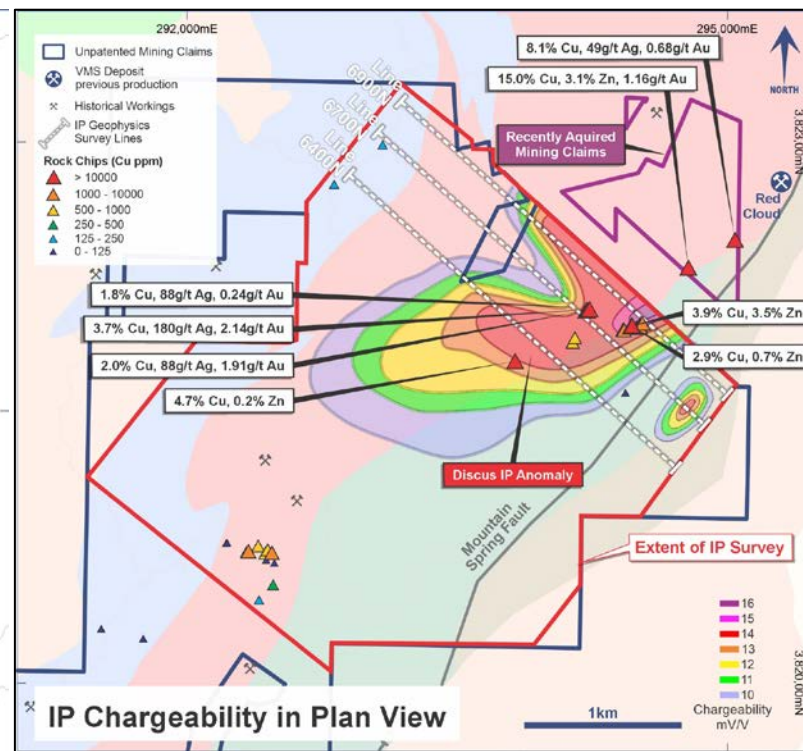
292,000mE

295,000mE

NORTH

3,823,000mN

3,820,000mN

Unpatented Mining Claims

VMS Deposit previous production

Historical Workings

IP Geophysics Survey Lines

Rock Chips (Cu ppm)

> 10000

1000 - 10000

500 - 1000

250 - 500

125 - 250

0 - 125

Line 6900N

Line 6700N

Line 6400N

8.1% Cu, 49g/t Ag, 0.68g/t Au

15.0% Cu, 3.1% Zn, 1.16g/t Au

Recently Aquired Mining Claims

Red Cloud

1.8% Cu, 88g/t Ag, 0.24g/t Au

3.7% Cu, 180g/t Ag, 2.14g/t Au

2.0% Cu, 88g/t Ag, 1.91g/t Au

4.7% Cu, 0.2% Zn

3.9% Cu, 3.5% Zn

2.9% Cu, 0.7% Zn

Discus IP Anomaly

Mountain Spring Fault

Extent of IP Survey

16

15

14

13

12

11

10

Chargeability mV/V

1km

IP Chargeability in Plan View